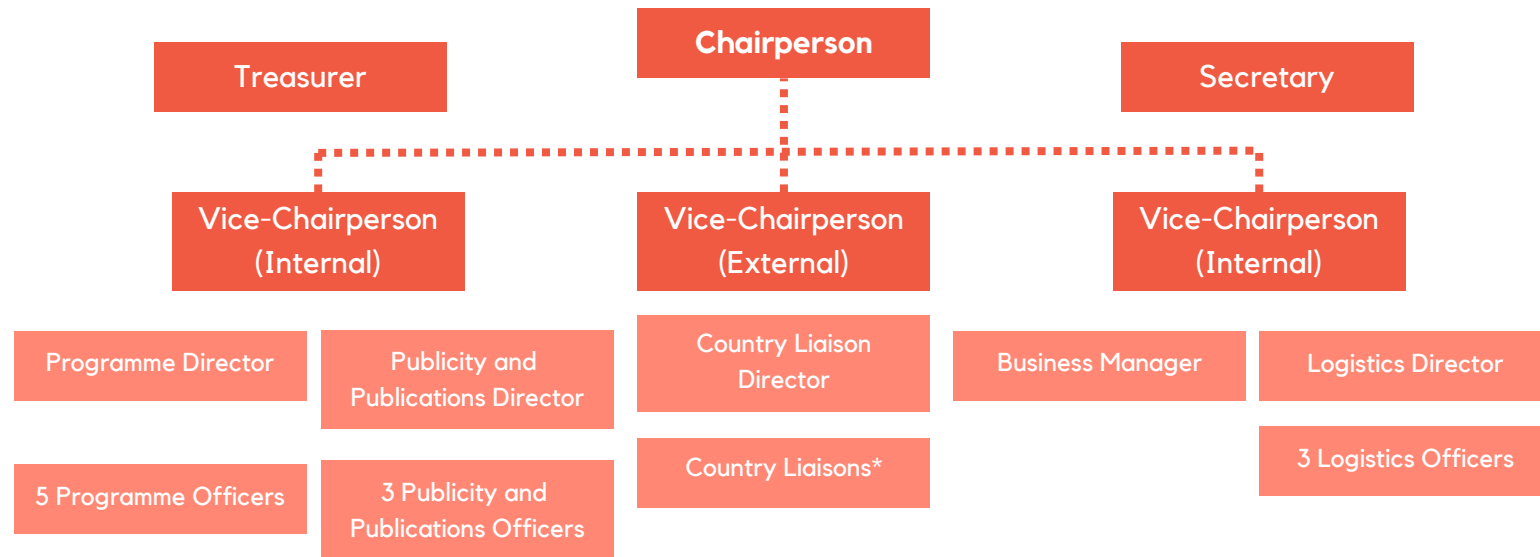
Chairperson

Treasurer

Secretary

Vice-Chairperson (Internal)

Vice-Chairperson (External)

Vice-Chairperson (Internal)

Programme Director

Publicity and Publications Director

5 Programme Officers

3 Publicity and Publications Officers

Country Liaison Director

Country Liaisons*

Business Manager

Logistics Director

3 Logistics Officers